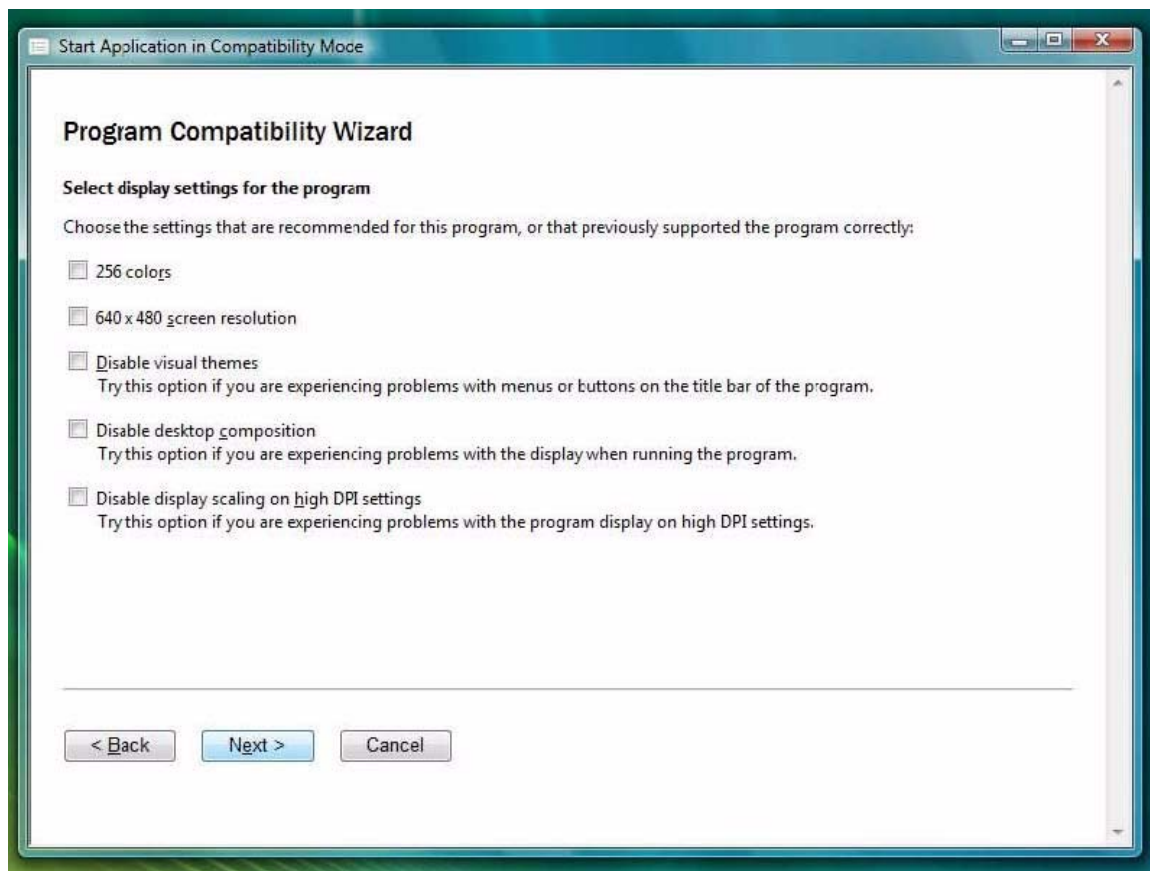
Start Application in Compatibility Mode

Program Compatibility Wizard

Select display settings for the program

Choose the settings that are recommended for this program, or that previously supported the program correctly:

256 colors

640 x 480 screen resolution

Disable visual themes
Try this option if you are experiencing problems with menus or buttons on the title bar of the program.

Disable desktop composition
Try this option if you are experiencing problems with the display when running the program.

Disable display scaling on high DPI settings
Try this option if you are experiencing problems with the program display on high DPI settings.

< Back

Next >

Cancel